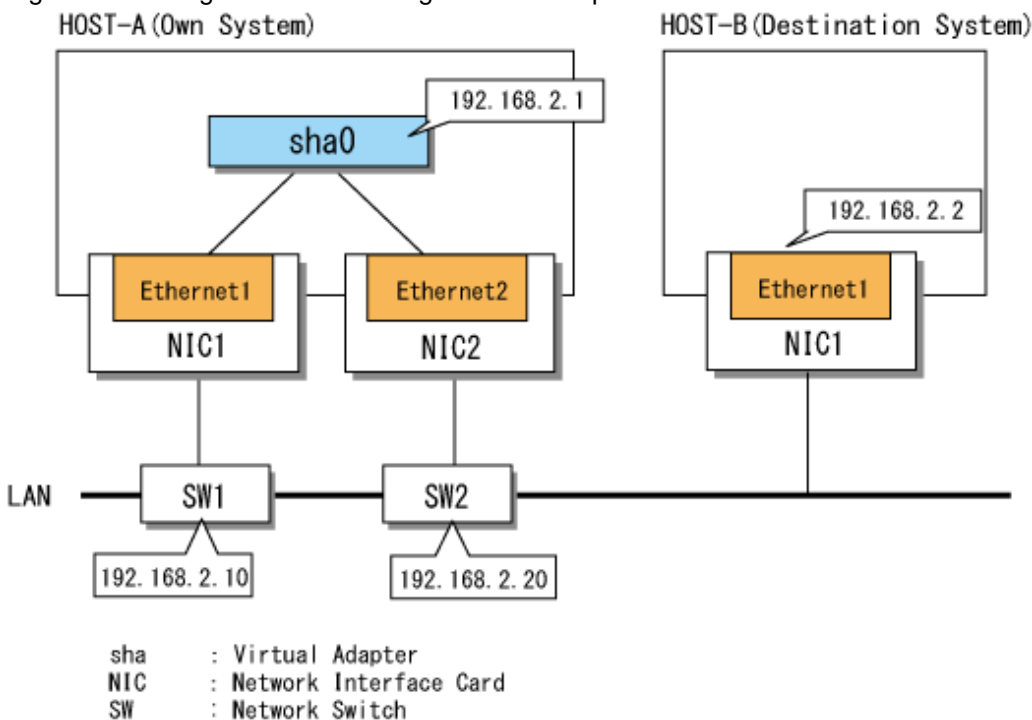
HOST-A(Own System)

HOST-B(Destination System)

192.168.2.1

sha0

192.168.2.2

Ethernet1

Ethernet2

Ethernet1

NIC1

NIC2

NIC1

LAN

SW1

SW2

192.168.2.10

192.168.2.20

sha : Virtual Adapter
NIC : Network Interface Card
SW : Network Switch